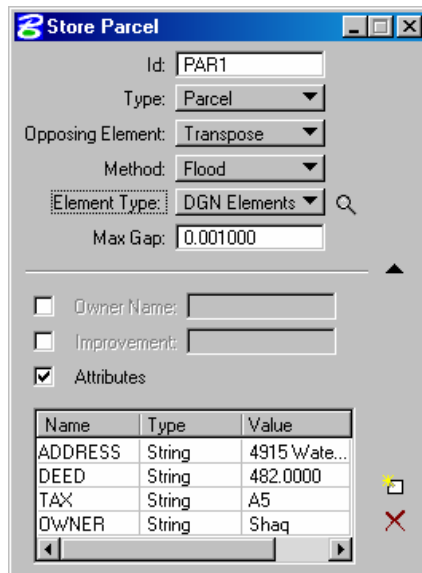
Store Parcel

Id: PAR1

Type: Parcel

Opposing Element: Transpose

Method: Flood

Element Type: DGN Elements

Max Gap: 0.001000

Owner Name:

Improvement:

Attributes

| Name | Type | Value |
|---|---|---|
| ADDRESS | String | 4915 Wate... |
| DEED | String | 482.0000 |
| TAX | String | A5 |
| OWNER | String | Shaq |